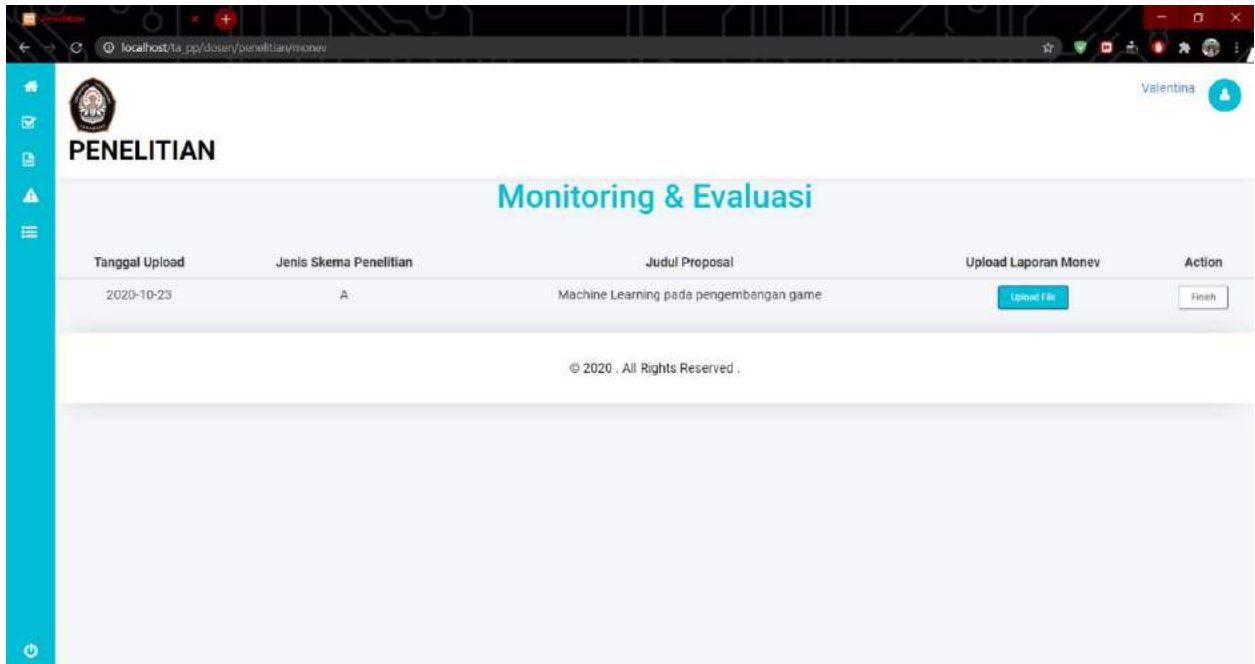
Penelitian

localhost/ta_pp/dosen/penelitian/monev

Valentina

PENELITIAN

Monitoring & Evaluasi

| Tanggal Upload | Jenis Skema Penelitian | Judul Proposal | Upload Laporan Monev | Action |
|---|---|---|---|---|
| 2020-10-23 | A | Machine Learning pada pengembangan game | Upload File | Finish |

© 2020 . All Rights Reserved .